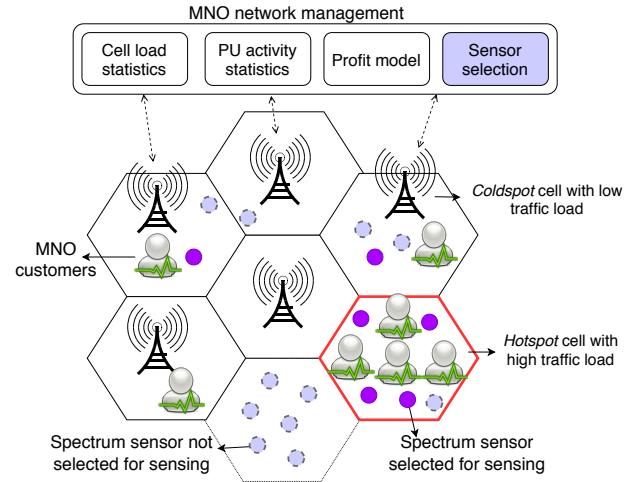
MNO network management

Cell load statistics

PU activity statistics

Profit model

Sensor selection

*Coldspot* cell with low traffic load

MNO customers

*Hotspot* cell with high traffic load

Spectrum sensor not selected for sensing

Spectrum sensor selected for sensing